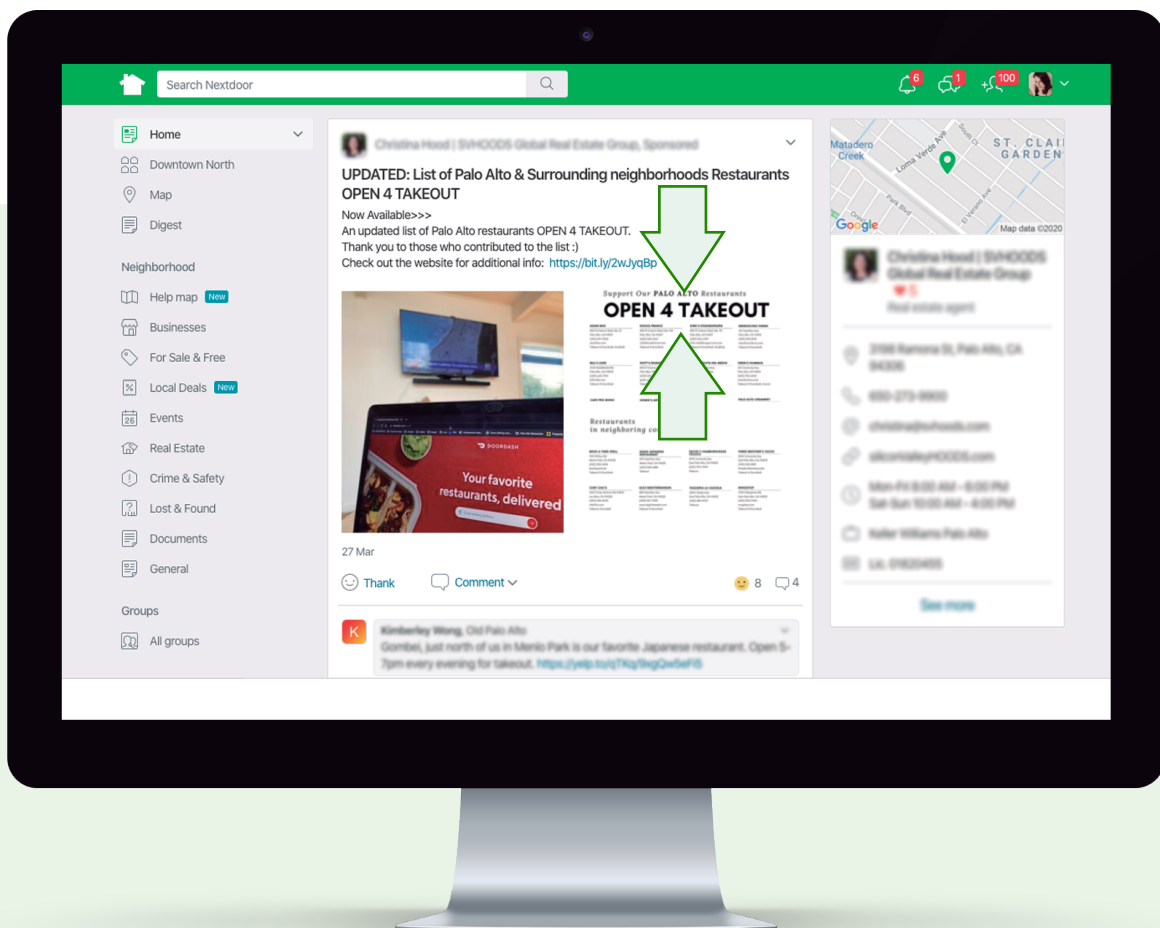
Search Nextdoor

6 1 100

Home
Downtown North
Map
Digest

Neighborhood
Help map New
Businesses
For Sale & Free
Local Deals New
Events
Real Estate
Crime & Safety
Lost & Found
Documents
General

Groups
All groups

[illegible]

UPDATED: List of Palo Alto & Surrounding neighborhoods Restaurants OPEN 4 TAKEOUT

Now Available>>>
An updated list of Palo Alto restaurants OPEN 4 TAKEOUT.
Thank you to those who contributed to the list :)
Check out the website for additional info: https://bit.ly/2wJyqBp

DOORDASH
Your favorite restaurants, delivered

Support Our PALO ALTO Restaurants
OPEN 4 TAKEOUT

Restaurants in neighboring co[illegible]

27 Mar

Thank
Comment
8
4

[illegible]
Gombei, just north of us in Menlo Park is our favorite Japanese restaurant. Open 5-7pm every evening for takeout. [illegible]

Matadero Creek
Loma Verde Ave
ST. CLAI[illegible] GARDEN
Google
Map data ©2020

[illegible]

See more